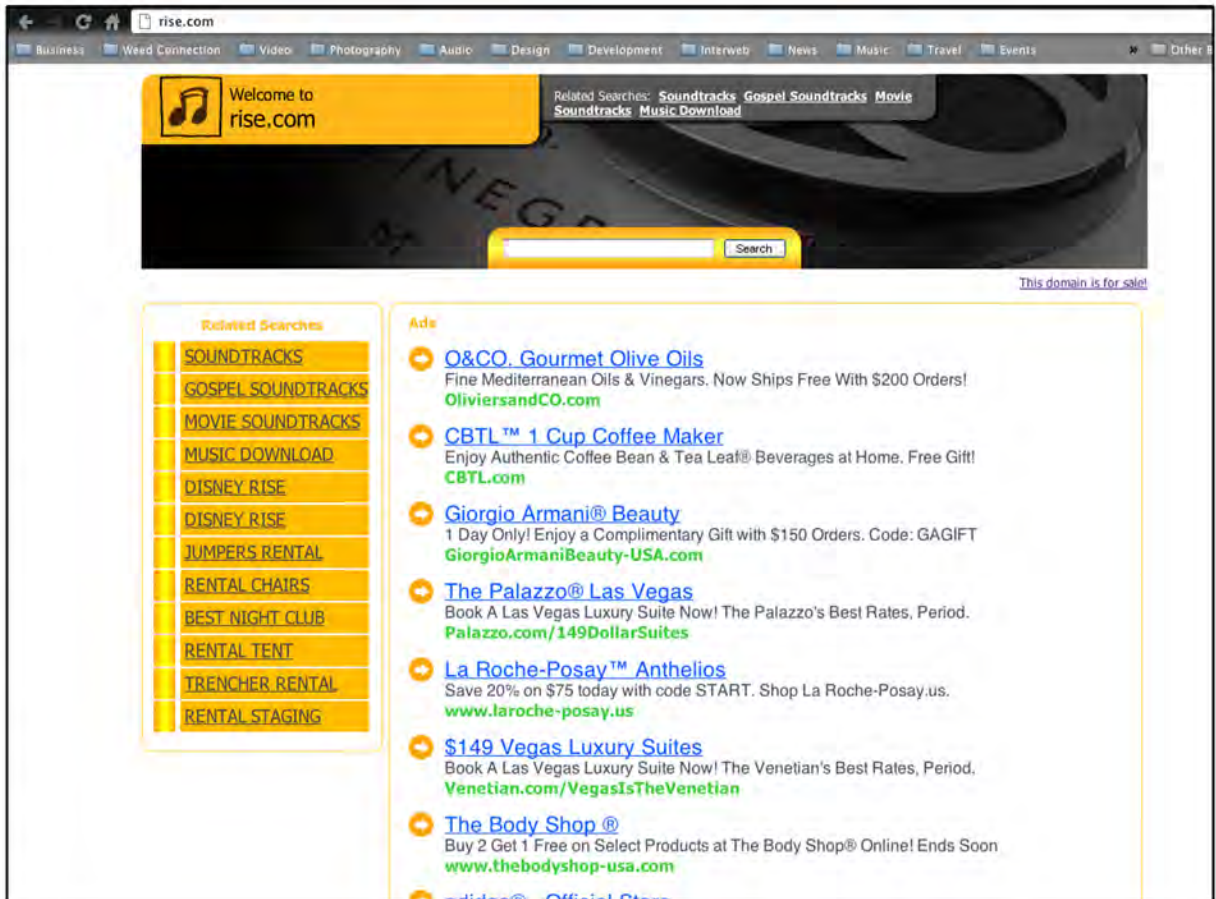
rise.com

Business Weed Connection Video Photography Audio Design Development Interweb News Music Travel Events Other B

Welcome to rise.com

Related Searches: Soundtracks Gospel Soundtracks Movie Soundtracks Music Download

Search

This domain is for sale!

Related Searches

SOUNDTRACKS
GOSPEL SOUNDTRACKS
MOVIE SOUNDTRACKS
MUSIC DOWNLOAD
DISNEY RISE
DISNEY RISE
JUMPERS RENTAL
RENTAL CHAIRS
BEST NIGHT CLUB
RENTAL TENT
TRENCHER RENTAL
RENTAL STAGING

Ads

O&CO. Gourmet Olive Oils
Fine Mediterranean Oils & Vinegars. Now Ships Free With $200 Orders!
OliviersandCO.com

CBTL™ 1 Cup Coffee Maker
Enjoy Authentic Coffee Bean & Tea Leaf® Beverages at Home. Free Gift!
CBTL.com

Giorgio Armani® Beauty
1 Day Only! Enjoy a Complimentary Gift with $150 Orders. Code: GAGIFT
GiorgioArmaniBeauty-USA.com

The Palazzo® Las Vegas
Book A Las Vegas Luxury Suite Now! The Palazzo's Best Rates, Period.
Palazzo.com/149DollarSuites

La Roche-Posay™ Anthelios
Save 20% on $75 today with code START. Shop La Roche-Posay.us.
www.laroche-posay.us

$149 Vegas Luxury Suites
Book A Las Vegas Luxury Suite Now! The Venetian's Best Rates, Period.
Venetian.com/VegasIsTheVenetian

The Body Shop ®
Buy 2 Get 1 Free on Select Products at The Body Shop® Online! Ends Soon
www.thebodyshop-usa.com

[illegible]